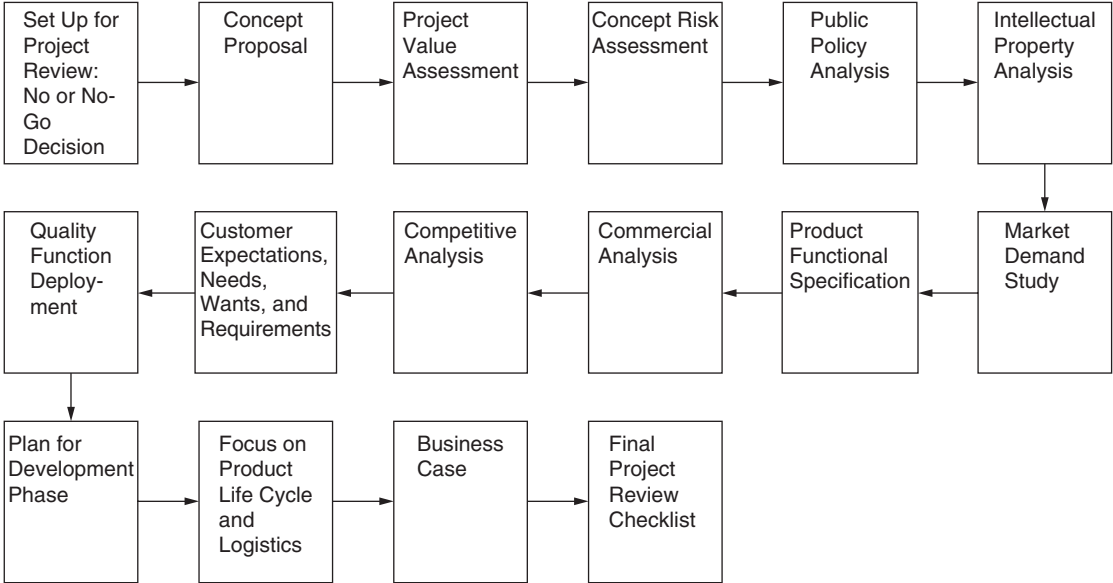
Set Up for Project Review: No or No-Go Decision

Concept Proposal

Project Value Assessment

Concept Risk Assessment

Public Policy Analysis

Intellectual Property Analysis

Market Demand Study

Product Functional Specification

Commercial Analysis

Competitive Analysis

Customer Expectations, Needs, Wants, and Requirements

Quality Function Deployment

Plan for Development Phase

Focus on Product Life Cycle and Logistics

Business Case

Final Project Review Checklist